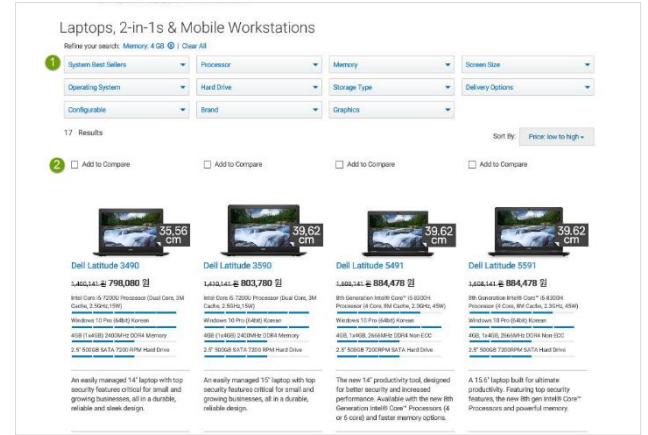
Laptops, 2-in-1s & Mobile Workstations

Refine your search: Memory: 4 GB ⊗ | Clear All

1

System Best Sellers

Processor

Memory

Screen Size

Operating System

Hard Drive

Storage Type

Delivery Options

Configurable

Brand

Graphics

17 Results

Sort By: Price: low to high

2

Add to Compare

Add to Compare

Add to Compare

Add to Compare

35,56 cm

39,62 cm

39,62 cm

39,62 cm

Dell Latitude 3490

1,460,141 원 798,080 원

Intel Core i5-7200U Processor (Dual Core, 3M Cache, 2.5GHz,15W)

Windows 10 Pro (64bit) Korean

4GB (1x4GB) 2400MHz DDR4 Memory

2.5" 500GB SATA 7200 RPM Hard Drive

An easily managed 14" laptop with top security features critical for small and growing businesses, all in a durable, reliable and sleek design.

Dell Latitude 3590

1,410,141 원 803,780 원

Intel Core i5-7200U Processor (Dual Core, 3M Cache, 2.5GHz,15W)

Windows 10 Pro (64bit) Korean

4GB (1x4GB) 2400MHz DDR4 Memory

2.5" 500GB SATA 7200 RPM Hard Drive

An easily managed 15" laptop with top security features critical for small and growing businesses, all in a durable, reliable design.

Dell Latitude 5491

1,608,141 원 884,478 원

8th Generation Intel® Core™ i5-8300H Processor (4 Core, 8M Cache, 2.3GHz, 45W)

Windows 10 Pro (64bit) Korean

4GB, 1x4GB, 2666MHz DDR4 Non-ECC

2.5" 500GB 7200RPM SATA Hard Drive

The new 14" productivity tool, designed for better security and increased performance. Available with the new 8th Generation Intel® Core™ Processors (4 or 6 core) and faster memory options.

Dell Latitude 5591

1,608,141 원 884,478 원

8th Generation Intel® Core™ i5-8300H Processor (4 Core, 8M Cache, 2.3GHz, 45W)

Windows 10 Pro (64bit) Korean

4GB, 1x4GB, 2666MHz DDR4 Non-ECC

2.5" 500GB 7200RPM SATA Hard Drive

A 15.6" laptop built for ultimate productivity. Featuring top security features, the new 8th gen Intel® Core™ Processors and powerful memory.